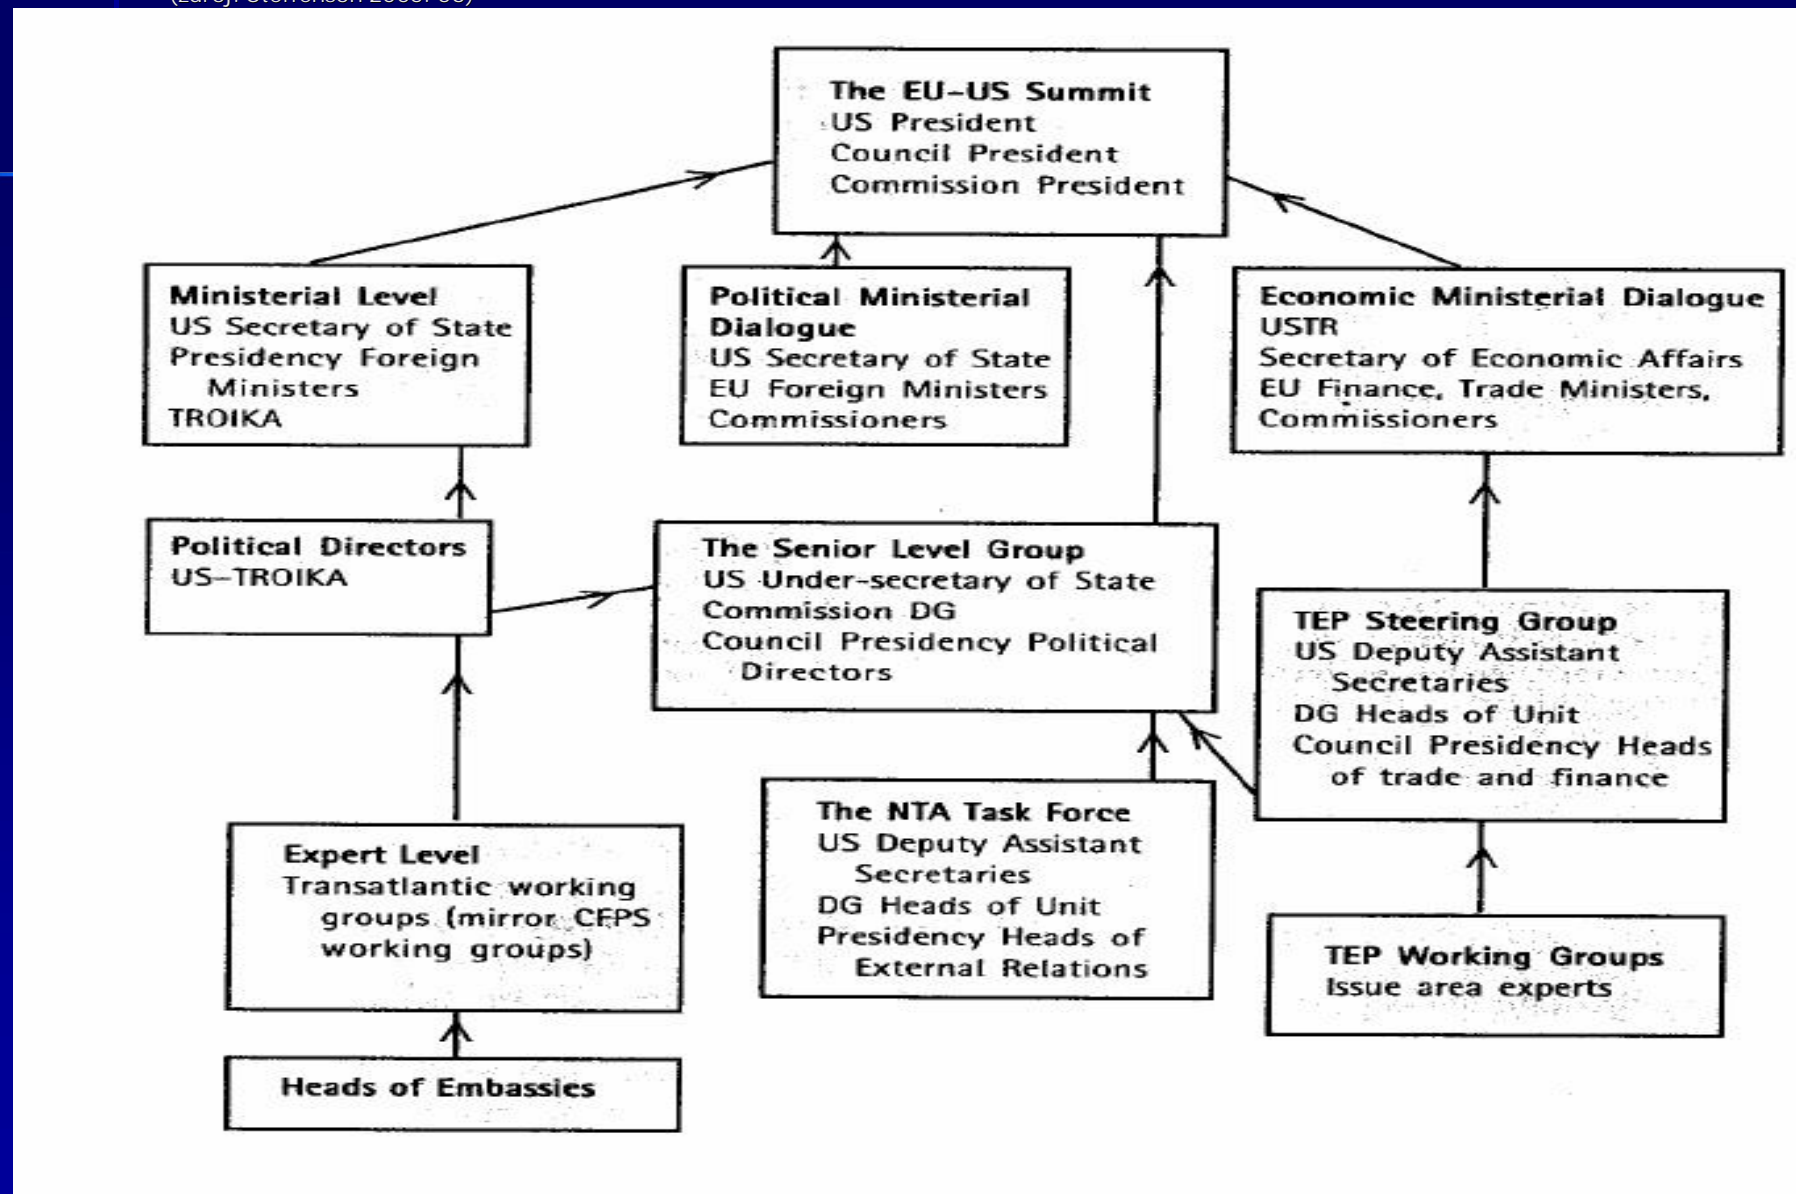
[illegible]

The EU–US Summit
US President
Council President
Commission President

Ministerial Level
US Secretary of State
Presidency Foreign Ministers
TROIKA

Political Ministerial Dialogue
US Secretary of State
EU Foreign Ministers
Commissioners

Economic Ministerial Dialogue
USTR
Secretary of Economic Affairs
EU Finance, Trade Ministers, Commissioners

Political Directors
US–TROIKA

The Senior Level Group
US Under-secretary of State
Commission DG
Council Presidency Political Directors

TEP Steering Group
US Deputy Assistant Secretaries
DG Heads of Unit
Council Presidency Heads of trade and finance

Expert Level
Transatlantic working groups (mirror CFPS working groups)

The NTA Task Force
US Deputy Assistant Secretaries
DG Heads of Unit
Presidency Heads of External Relations

TEP Working Groups
Issue area experts

Heads of Embassies